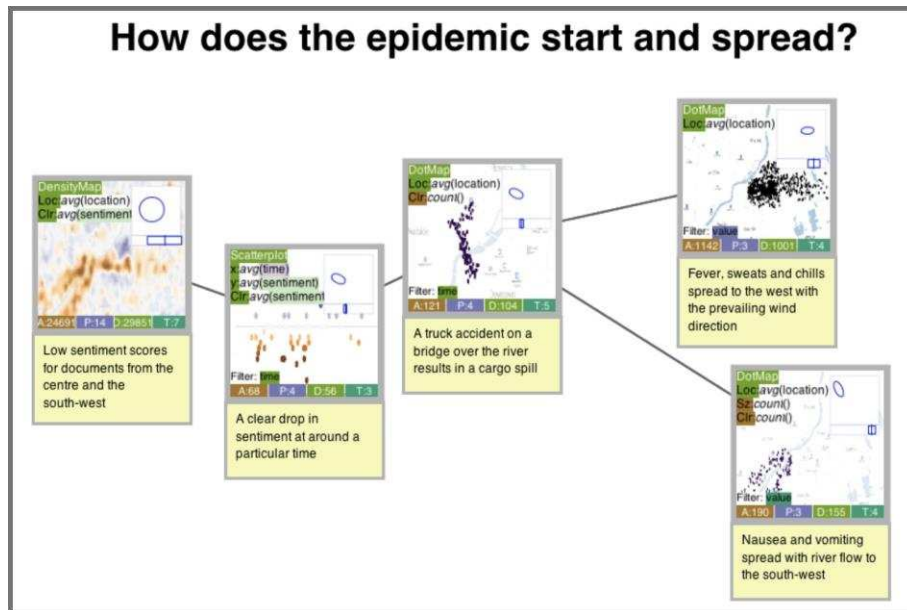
How does the epidemic start and spread?

DensityMap
Loc:avg(location)
Clr:avg(sentiment

A:24691 P:14 D:29851 T:7

Low sentiment scores for documents from the centre and the south-west

Scatterplot
x:avg(time)
y:avg(sentiment)
Clr:avg(sentiment

Filter: time
A:68 P:4 D:56 T:3

A clear drop in sentiment at around a particular time

DotMap
Loc:avg(location)
Clr:count()

Filter: time
A:121 P:4 D:104 T:5

A truck accident on a bridge over the river results in a cargo spill

DotMap
Loc:avg(location)

Filter: value
A:1142 P:3 D:1001 T:4

Fever, sweats and chills spread to the west with the prevailing wind direction

DotMap
Loc:avg(location)
Sz:count()
Clr:count()

Filter: value
A:190 P:3 D:155 T:4

Nausea and vomiting spread with river flow to the south-west